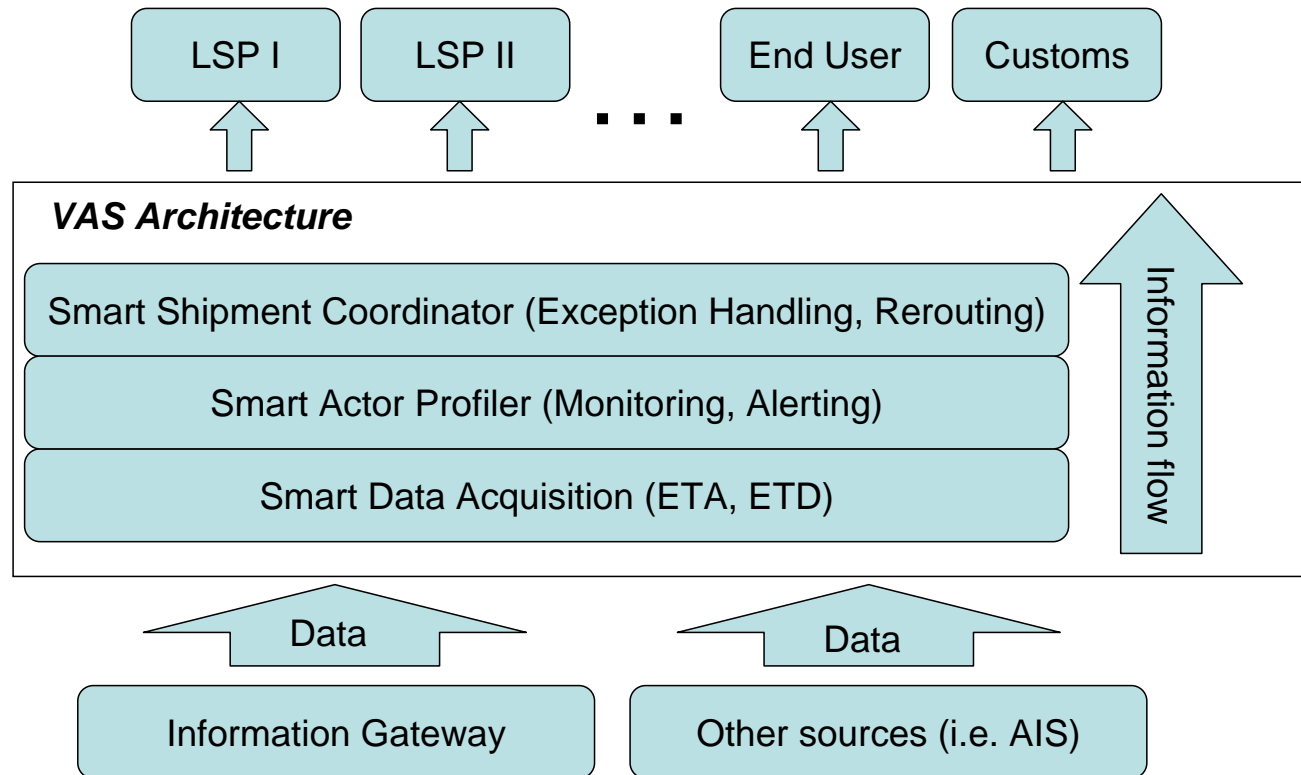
LSP I

LSP II

. . .

End User

Customs

*VAS Architecture*

Smart Shipment Coordinator (Exception Handling, Rerouting)

Smart Actor Profiler (Monitoring, Alerting)

Smart Data Acquisition (ETA, ETD)

Information flow

Data

Data

Information Gateway

Other sources (i.e. AIS)